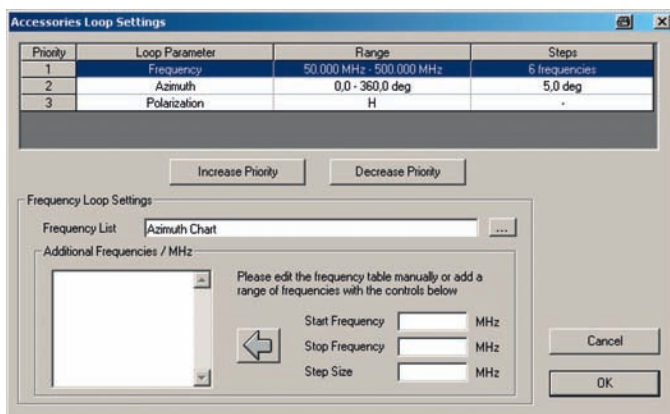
Accessories Loop Settings

| Priority | Loop Parameter | Range | Steps |
|---|---|---|---|
| 1 | Frequency | 50.000 MHz - 500.000 MHz | 6 frequencies |
| 2 | Azimuth | 0,0 - 360,0 deg | 5,0 deg |
| 3 | Polarization | H | - |

Increase Priority
Decrease Priority

Frequency Loop Settings

Frequency List
Azimuth Chart
...

Additional Frequencies / MHz

Please edit the frequency table manually or add a range of frequencies with the controls below

Start Frequency
MHz
Stop Frequency
MHz
Step Size
MHz

Cancel
OK